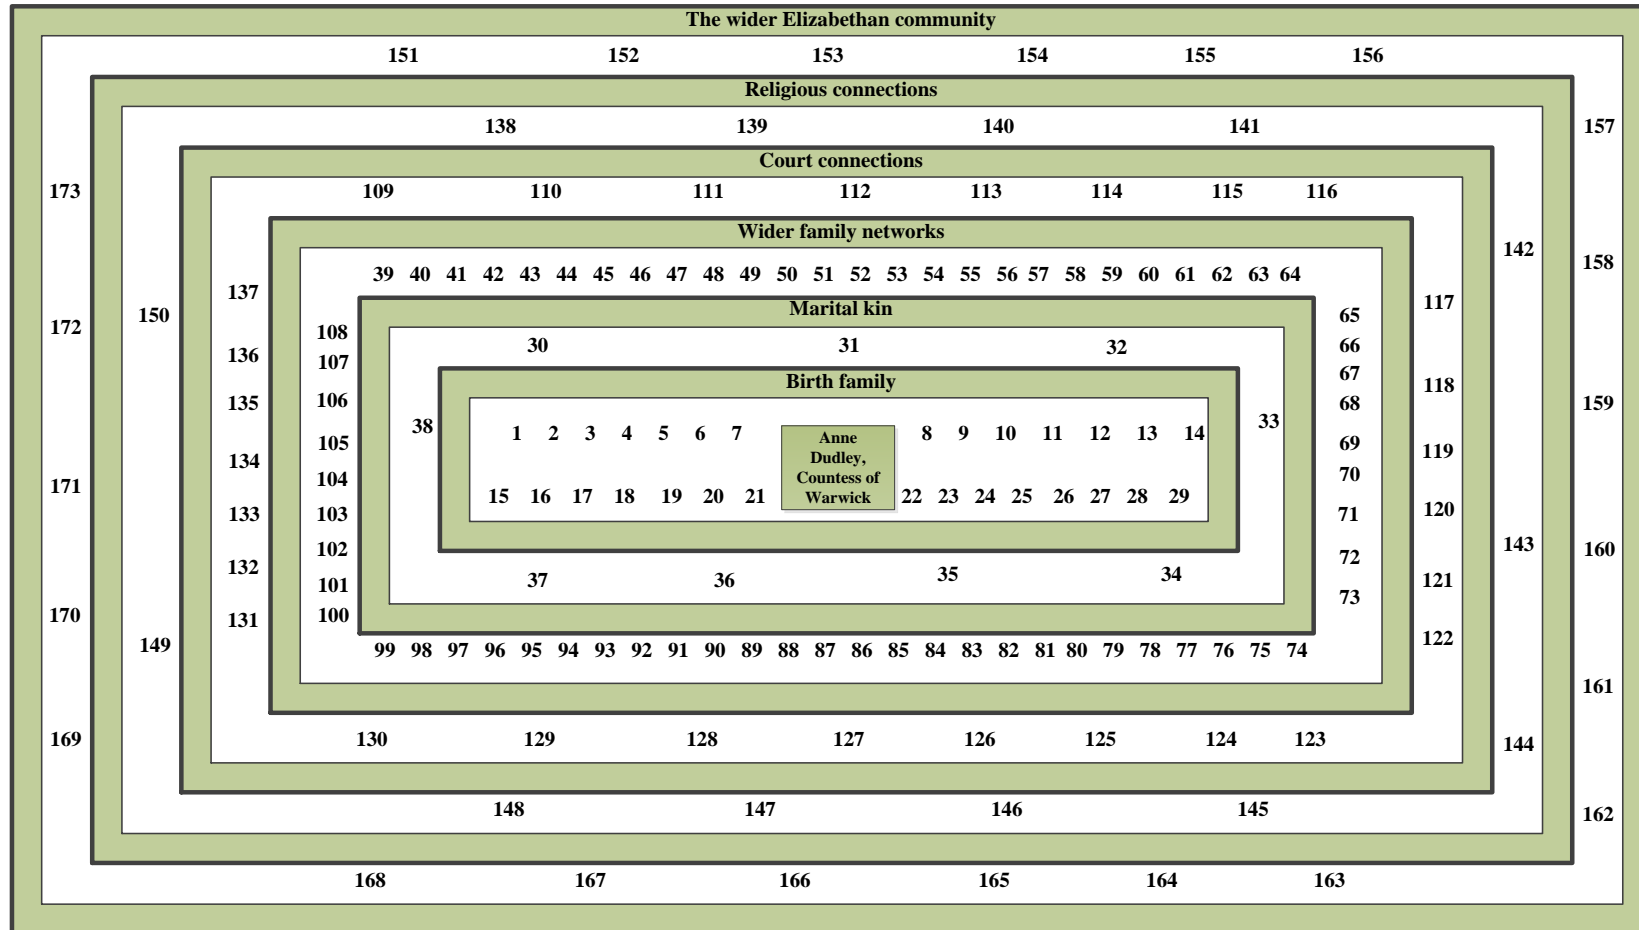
The wider Elizabethan community

151 152 153 154 155 156

Religious connections

138 139 140 141

157

Court connections

173

109 110 111 112 113 114 115 116

Wider family networks

142

158

39 40 41 42 43 44 45 46 47 48 49 50 51 52 53 54 55 56 57 58 59 60 61 62 63 64

137

150

Marital kin

65

117

172

108

30 31 32

66

136

107

67

Birth family

118

135

106

68

159

38

1 2 3 4 5 6 7

Anne Dudley, Countess of Warwick

8 9 10 11 12 13 14

33

105

69

134

119

104

70

171

15 16 17 18 19 20 21

22 23 24 25 26 27 28 29

133

103

71

120

143

102

72

160

132

37 36 35 34

101

121

170

131

100

73

149

99 98 97 96 95 94 93 92 91 90 89 88 87 86 85 84 83 82 81 80 79 78 77 76 75 74

122

161

169

130 129 128 127 126 125 124 123

144

148 147 146 145

162

168 167 166 165 164 163